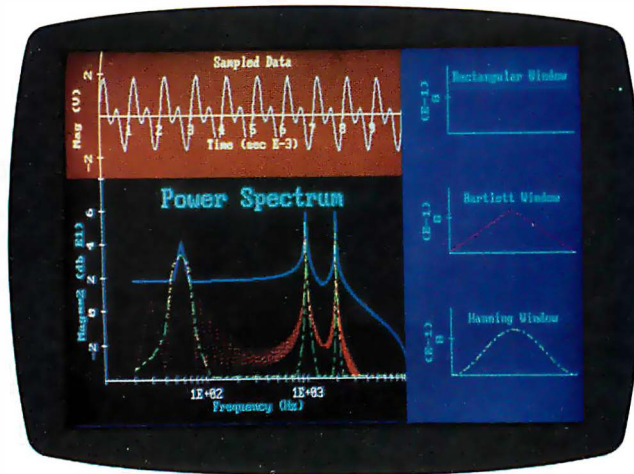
Sampled Data

Mag (V)

2

0

-2

1 2 3 4 5 6 7 8 9

Time (sec E-3)

Power Spectrum

Mag^2 (db E1)

6

4

2

0

-2

1E+02

1E+03

Frequency (Hz)

Rectangular Window

(E-1)

0

Bartlett Window

(E-1)

0

Hanning Window

(E-1)

0